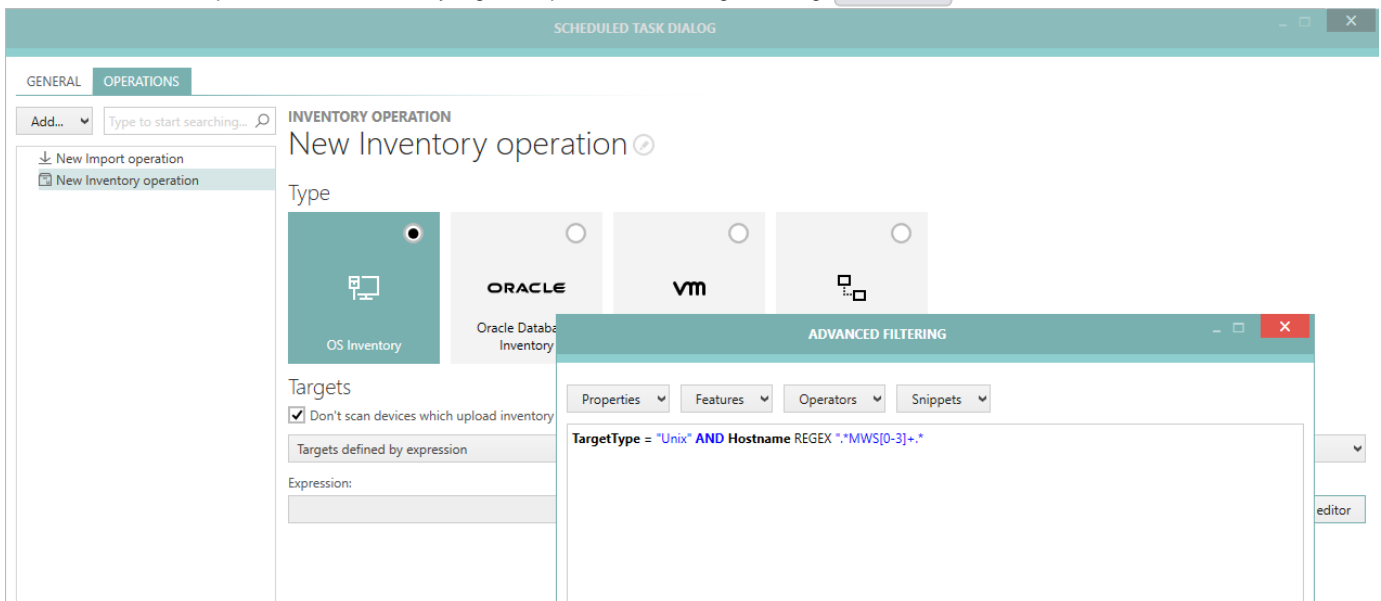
SCHEDULED TASK DIALOG

GENERAL OPERATIONS

Add... Type to start searching...

New Import operation
New Inventory operation

INVENTORY OPERATION
New Inventory operation

Type

OS Inventory

ORACLE
Oracle Databa
Inventory

vm

Targets

Don't scan devices which upload inventory

Targets defined by expression

Expression:

editor

ADVANCED FILTERING

Properties Features Operators Snippets

TargetType = "Unix" AND Hostname REGEX ".*MWS[0-3]+.*"